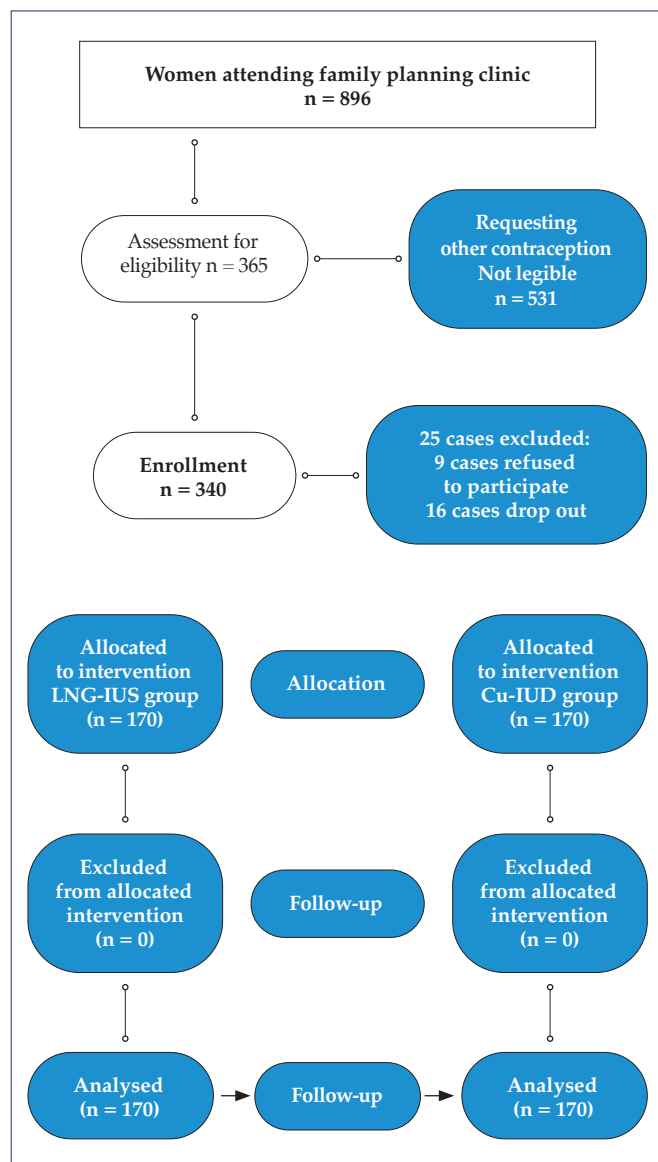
Women attending family planning clinic
n = 896

Assessment for eligibility n = 365

Requesting other contraception
Not legible
n = 531

Enrollment
n = 340

25 cases excluded:
9 cases refused to participate
16 cases drop out

Allocated to intervention LNG-IUS group
(n = 170)

Allocation

Allocated to intervention Cu-IUD group
(n = 170)

Excluded from allocated intervention
(n = 0)

Follow-up

Excluded from allocated intervention
(n = 0)

Analysed
(n = 170)

Follow-up

Analysed
(n = 170)